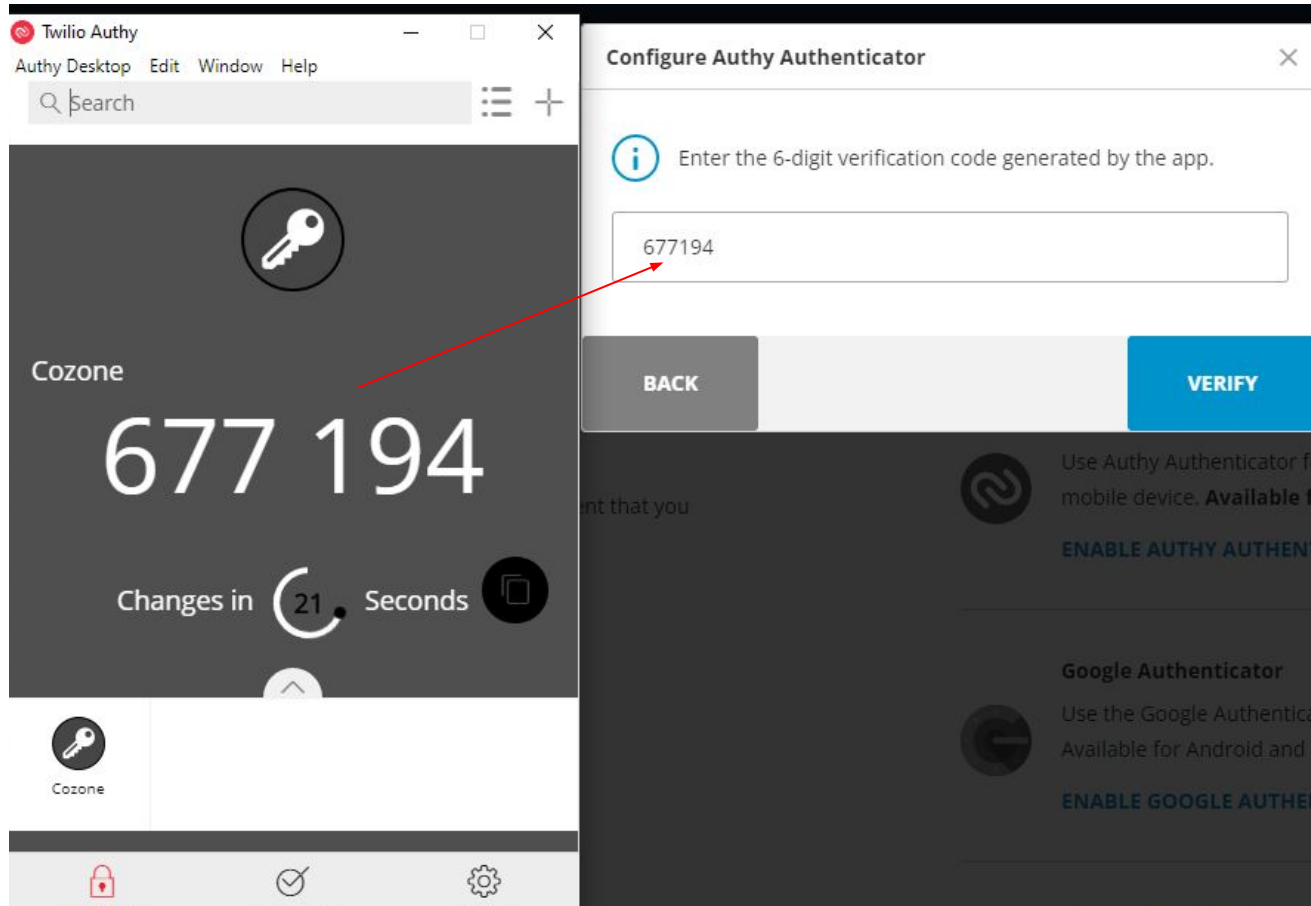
Twilio Authy

Authy Desktop Edit Window Help

Search

Cozone

677 194

Changes in 21 Seconds

Cozone

Configure Authy Authenticator

Enter the 6-digit verification code generated by the app.

677194

BACK

VERIFY

nt that you

Use Authy Authenticator f

mobile device. Available

ENABLE AUTHY AUTHEN

Google Authenticator

Use the Google Authentica

Available for Android and

ENABLE GOOGLE AUTHE